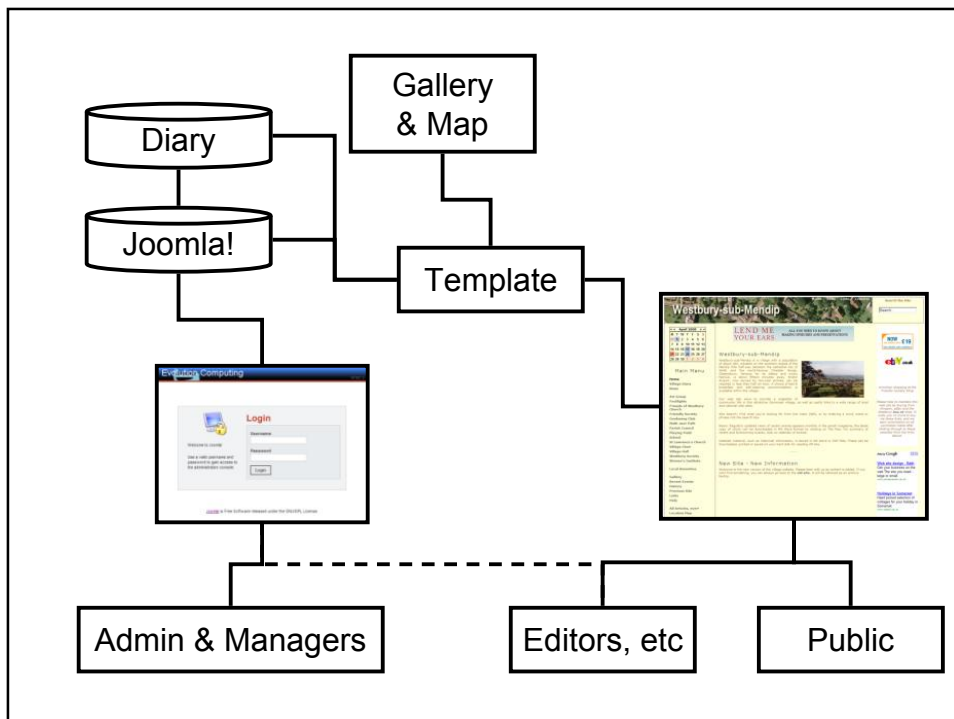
Gallery & Map

Diary

Joomla!

Template

Evolution Computing

Login

Welcome to Joomla!

Use a valid username and password to gain access to the administration console.

Username

Password

Login

Joomla! is Free Software released under the GNU/GPL License.

Westbury-sub-Mendip

LEND ME YOUR EARS

Westbury-sub-Mendip

Main Menu

New Site - New Information

Admin & Managers

Editors, etc

Public